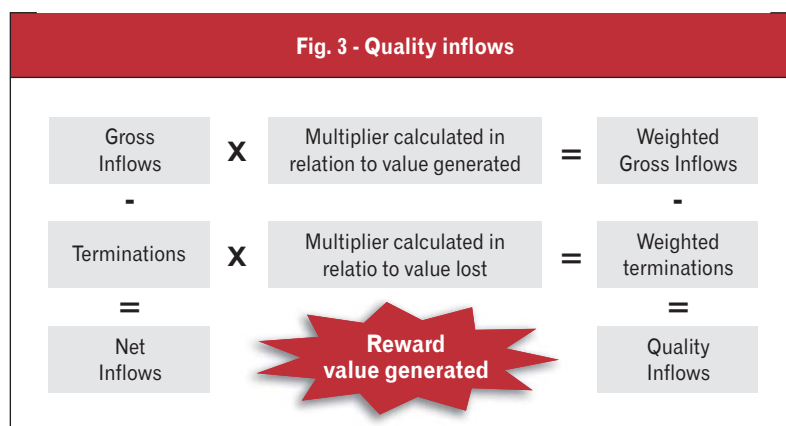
Fig. 3 - Quality inflows

Gross Inflows

X

Multiplier calculated in relation to value generated

=

Weighted Gross Inflows

-

-

Terminations

X

Multiplier calculated in relatio to value lost

=

Weighted terminations

=

=

Net Inflows

Reward value generated

Quality Inflows